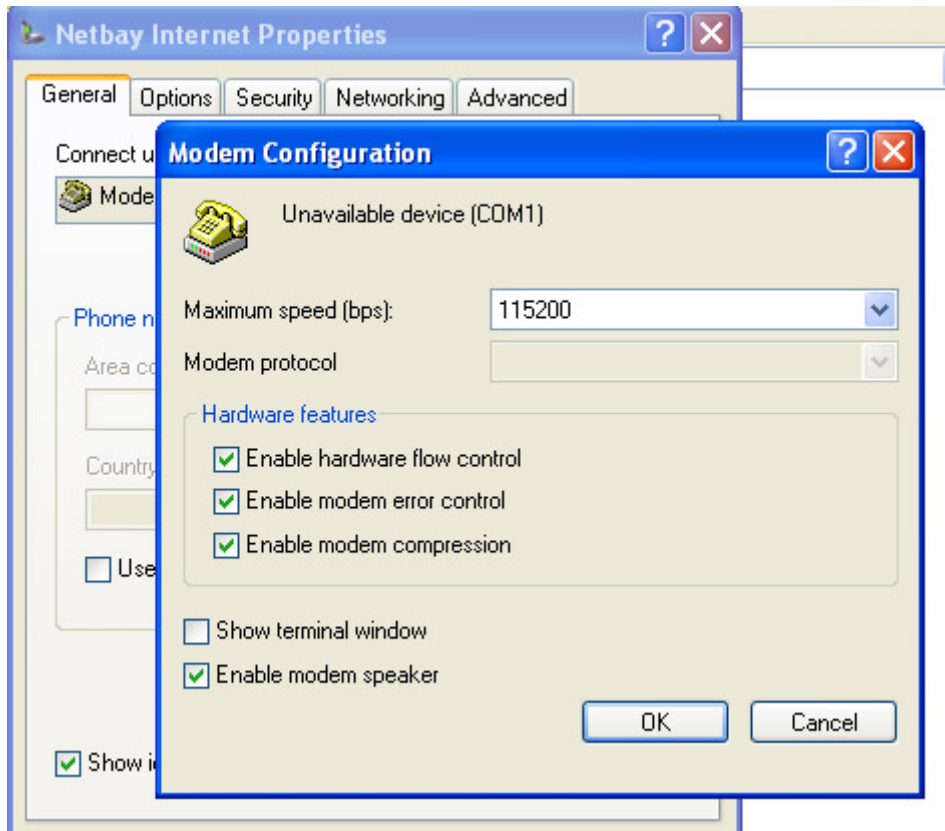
Netbay Internet Properties

General | Options | Security | Networking | Advanced

Connect u

Mode

Phone n

Area co

Country

Use

Show i

Modem Configuration

Unavailable device (COM1)

Maximum speed (bps): 115200

Modem protocol

Hardware features

Enable hardware flow control

Enable modem error control

Enable modem compression

Show terminal window

Enable modem speaker

OK

Cancel